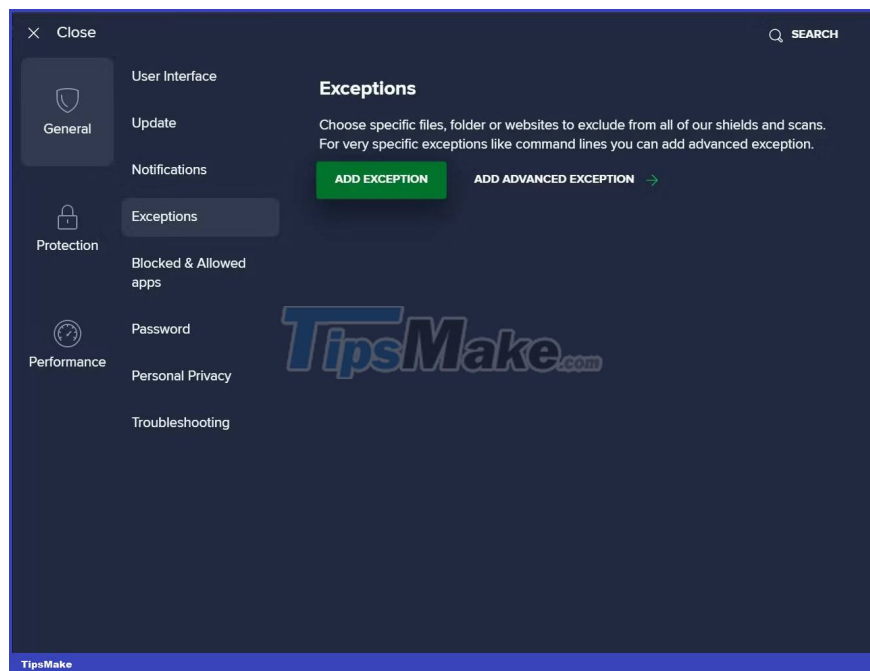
Close

SEARCH

General

Protection

Performance

User Interface

Update

Notifications

Exceptions

Blocked & Allowed apps

Password

Personal Privacy

Troubleshooting

Exceptions

Choose specific files, folder or websites to exclude from all of our shields and scans. For very specific exceptions like command lines you can add advanced exception.

ADD EXCEPTION

ADD ADVANCED EXCEPTION

TipsMake.com

TipsMake